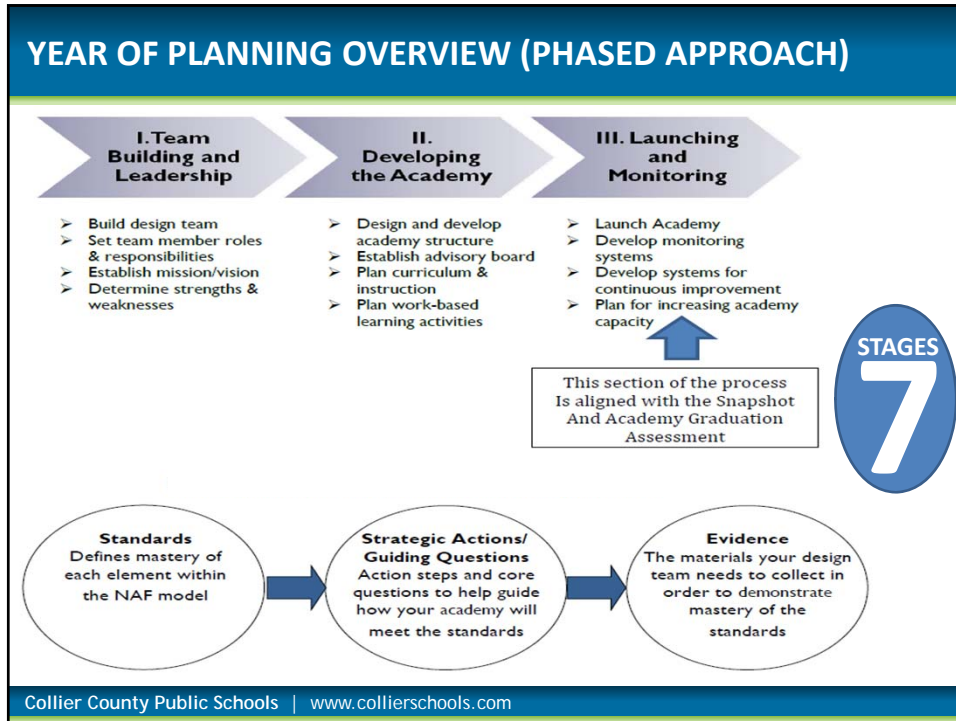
YEAR OF PLANNING OVERVIEW (PHASED APPROACH)

I. Team Building and Leadership

➢ Build design team
➢ Set team member roles & responsibilities
➢ Establish mission/vision
➢ Determine strengths & weaknesses

II. Developing the Academy

➢ Design and develop academy structure
➢ Establish advisory board
➢ Plan curriculum & instruction
➢ Plan work-based learning activities

III. Launching and Monitoring

➢ Launch Academy
➢ Develop monitoring systems
➢ Develop systems for continuous improvement
➢ Plan for increasing academy capacity

This section of the process Is aligned with the Snapshot And Academy Graduation Assessment

STAGES
7

Standards
Defines mastery of each element within the NAF model

Strategic Actions/ Guiding Questions
Action steps and core questions to help guide how your academy will meet the standards

Evidence
The materials your design team needs to collect in order to demonstrate mastery of the standards

Collier County Public Schools | www.collierschools.com